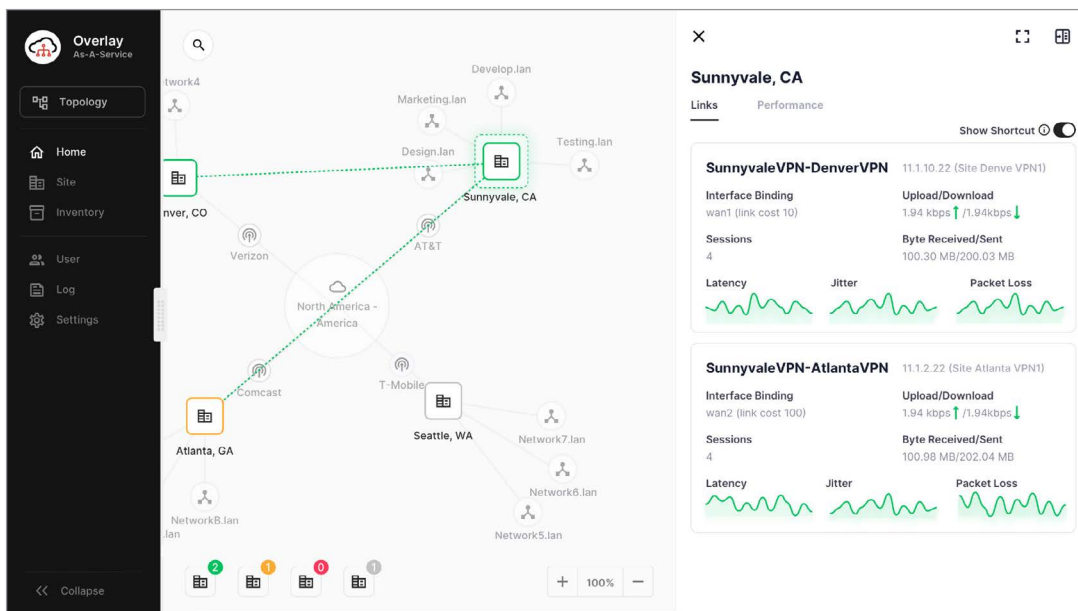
Overlay
As-A-Service

Topology

Home
Site
Inventory
User
Log
Settings

Collapse

twork4
Develop.lan
Marketing.lan
Testing.lan
Design.lan
nver, CO
Sunnyvale, CA
Verizon
AT&T
North America - America
Comcast
T-Mobile
Atlanta, GA
Seattle, WA
Network7.lan
Network6.lan
Network8.lan
.lan
Network5.lan

2
1
0
1

100%

Sunnyvale, CA
Links
Performance
Show Shortcut

SunnyvaleVPN-DenverVPN 11.1.10.22 (Site Denve VPN1)
Interface Binding
wan1 (link cost 10)
Upload/Download
1.94 kbps /1.94kbps
Sessions
4
Byte Received/Sent
100.30 MB/200.03 MB
Latency
Jitter
Packet Loss

SunnyvaleVPN-AtlantaVPN 11.1.2.22 (Site Atlanta VPN1)
Interface Binding
wan2 (link cost 100)
Upload/Download
1.94 kbps /1.94kbps
Sessions
4
Byte Received/Sent
100.98 MB/202.04 MB
Latency
Jitter
Packet Loss